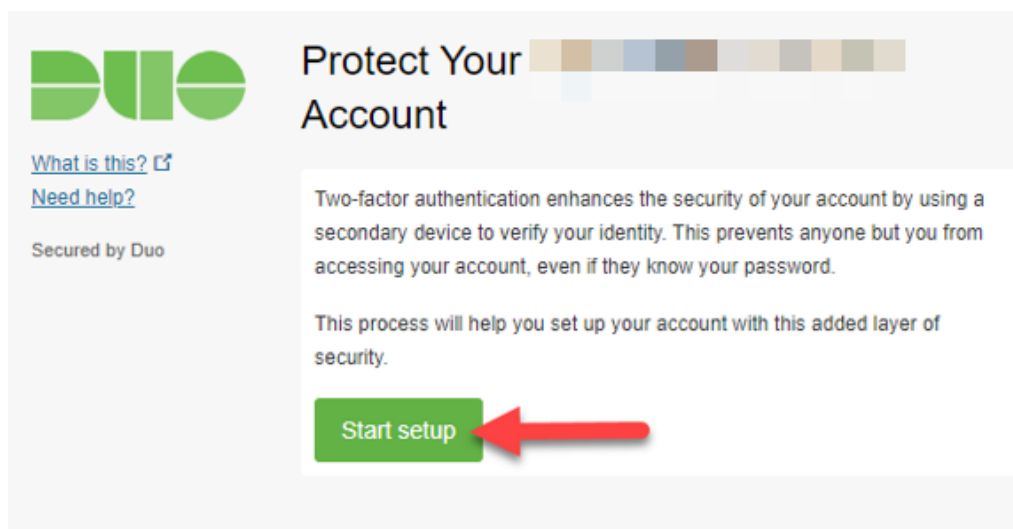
DUO

What is this?
Need help?

Secured by Duo

Protect Your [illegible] Account

Two-factor authentication enhances the security of your account by using a secondary device to verify your identity. This prevents anyone but you from accessing your account, even if they know your password.

This process will help you set up your account with this added layer of security.

Start setup